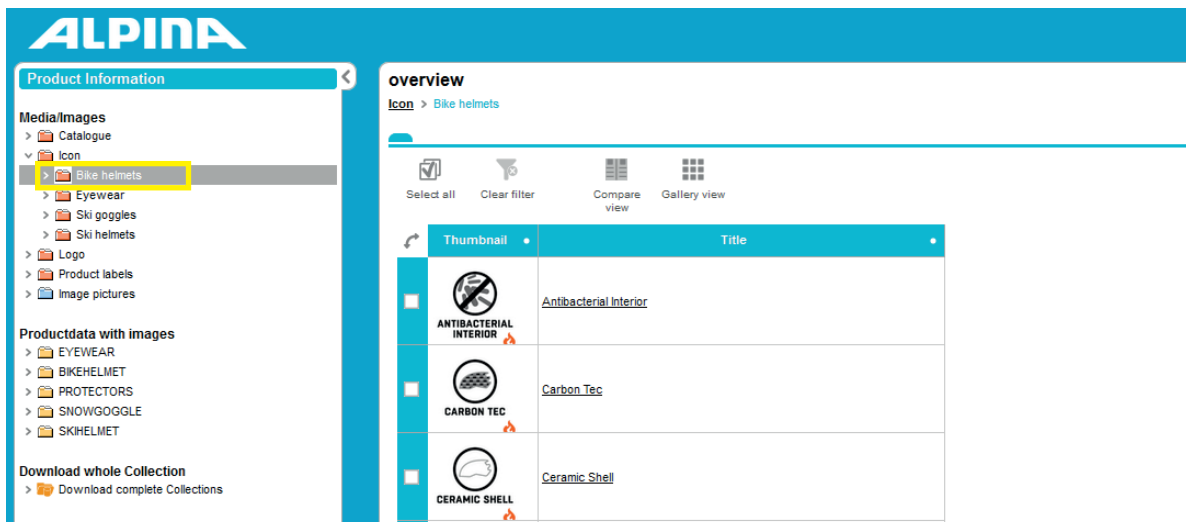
ALPINA

Product Information

Media/Images
Catalogue
Icon
Bike helmets
Eyewear
Ski goggles
Ski helmets
Logo
Product labels
Image pictures

Productdata with images
EYEWEAR
BIKEHELMET
PROTECTORS
SNOWGOGGLE
SKIHELMET

Download whole Collection
Download complete Collections

overview
Icon > Bike helmets

Select all
Clear filter
Compare view
Gallery view

| Thumbnail | Title |
|---|---|
| ANTIBACTERIAL INTERIOR | Antibacterial Interior |
| CARBON TEC | Carbon Tec |
| CERAMIC SHELL | Ceramic Shell |